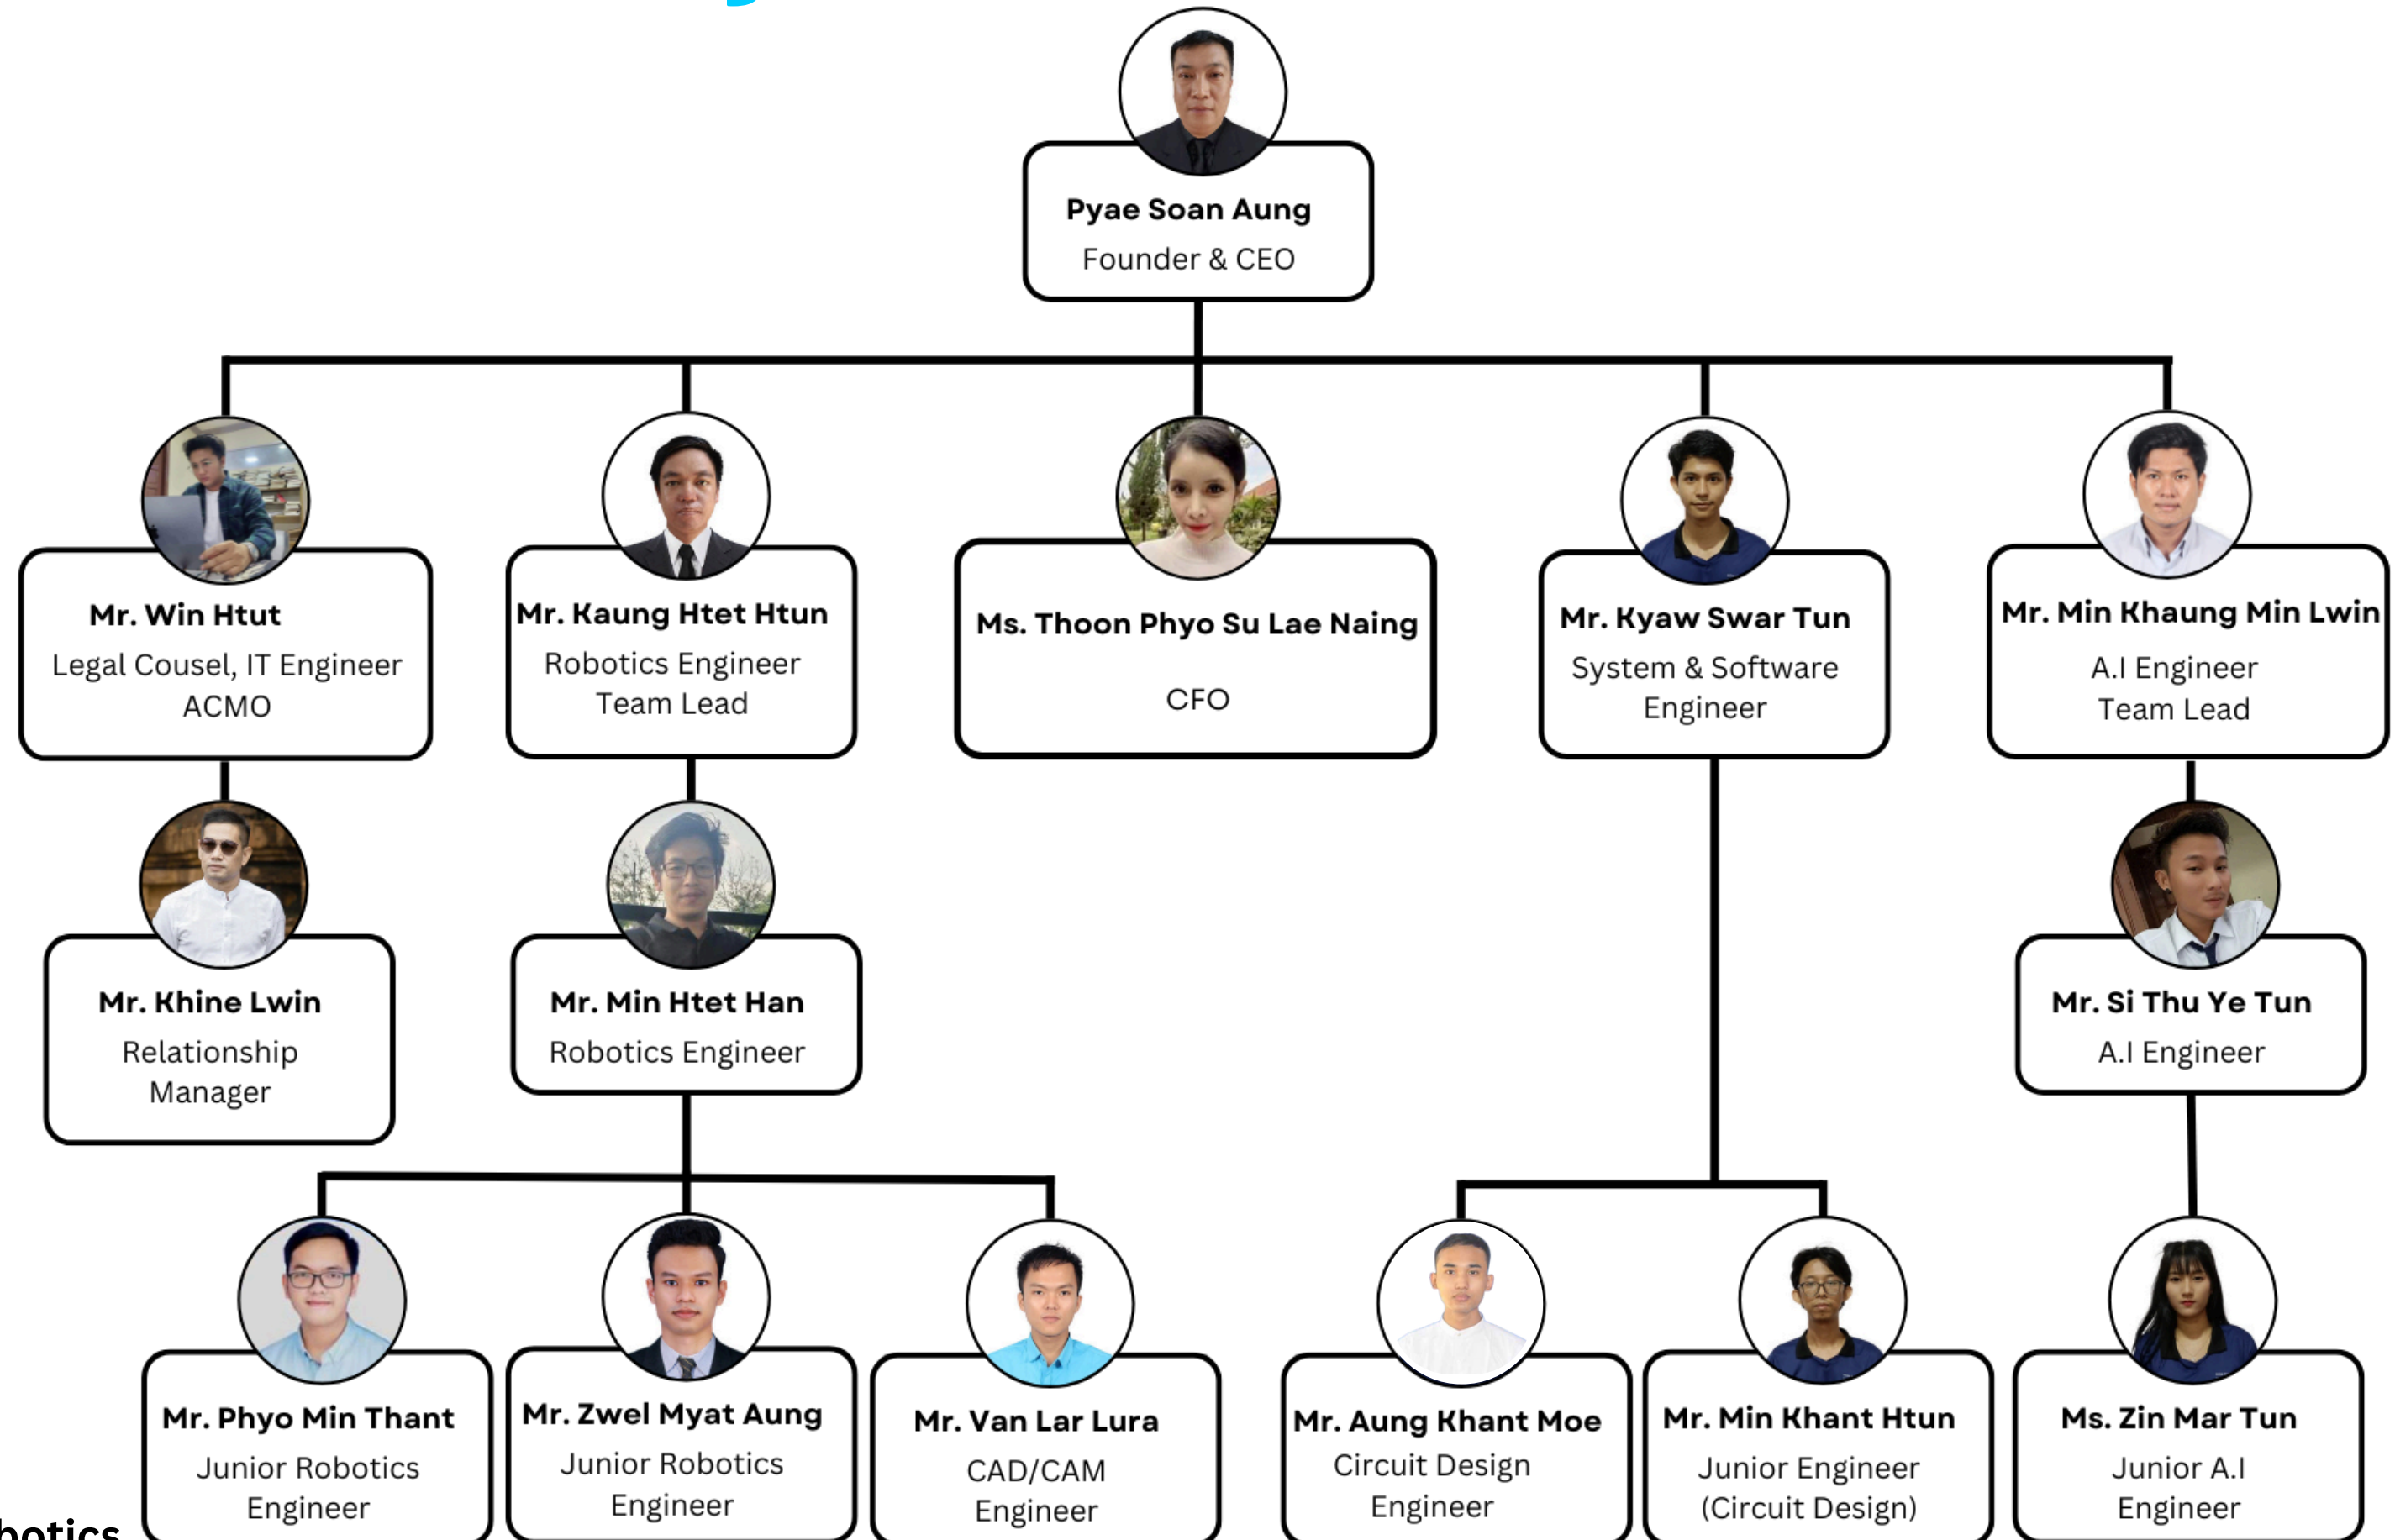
Pyae Soan Aung
Founder & CEO

Mr. Win Htut
Legal Cousel, IT Engineer
ACMO

Mr. Kaung Htet Htun
Robotics Engineer
Team Lead

Ms. Thoon Phyo Su Lae Naing
CFO

Mr. Kyaw Swar Tun
System & Software Engineer

Mr. Min Khaung Min Lwin
A.I Engineer
Team Lead

Mr. Khine Lwin
Relationship Manager

Mr. Min Htet Han
Robotics Engineer

Mr. Si Thu Ye Tun
A.I Engineer

Mr. Phyo Min Thant
Junior Robotics Engineer

Mr. Zwel Myat Aung
Junior Robotics Engineer

Mr. Van Lar Lura
CAD/CAM Engineer

Mr. Aung Khant Moe
Circuit Design Engineer

Mr. Min Khant Htun
Junior Engineer (Circuit Design)

Ms. Zin Mar Tun
Junior A.I Engineer

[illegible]botics